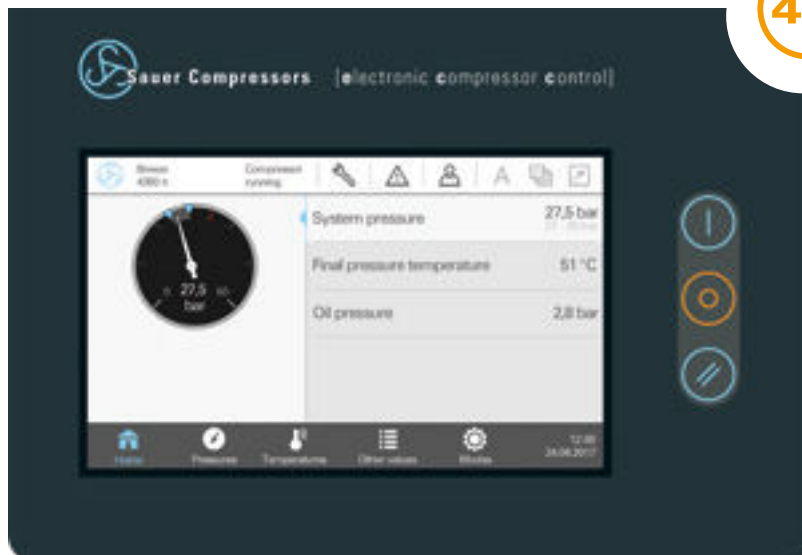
4

Sauer Compressors [electronic compressor control]

Breeze 4380 h

Compressor running

A

27,5 bar

System pressure 27,5 bar

Final pressure temperature 51 °C

Oil pressure 2,8 bar

Home

Pressures

Temperatures

Other values

Modes

12:00 24.08.2017